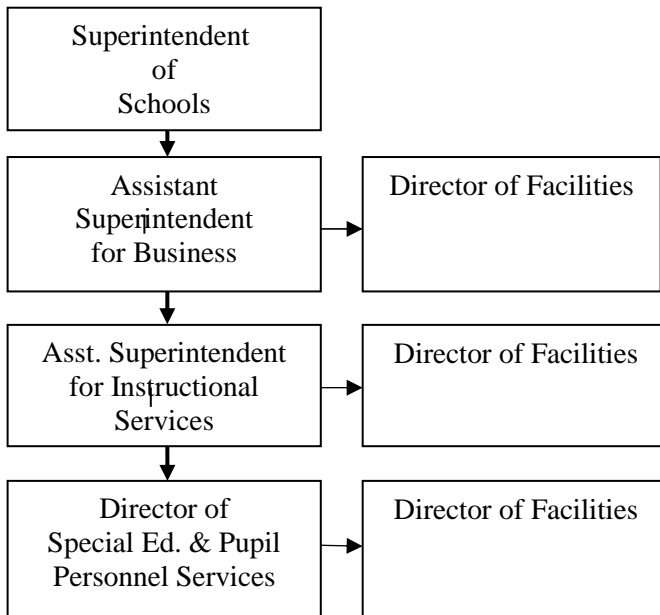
Superintendent of Schools

Assistant Superintendent for Business

Director of Facilities

Asst. Superintendent for Instructional Services

Director of Facilities

Director of Special Ed. & Pupil Personnel Services

Director of Facilities